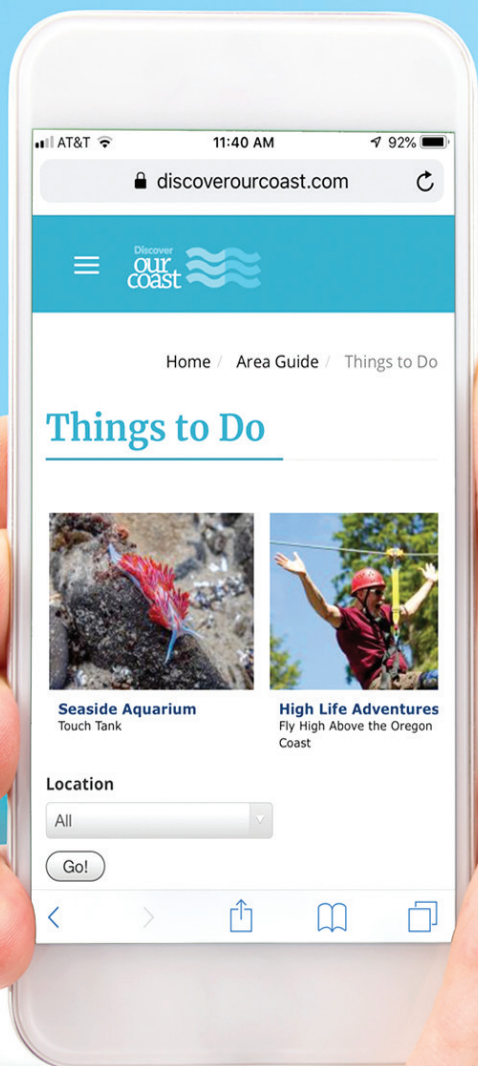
AT&T 11:40 AM 92%

discoverourcoast.com

Discover our coast

Home / Area Guide / Things to Do

Things to Do

Seaside Aquarium
Touch Tank

High Life Adventures
Fly High Above the Oregon Coast

Location

All

Go!